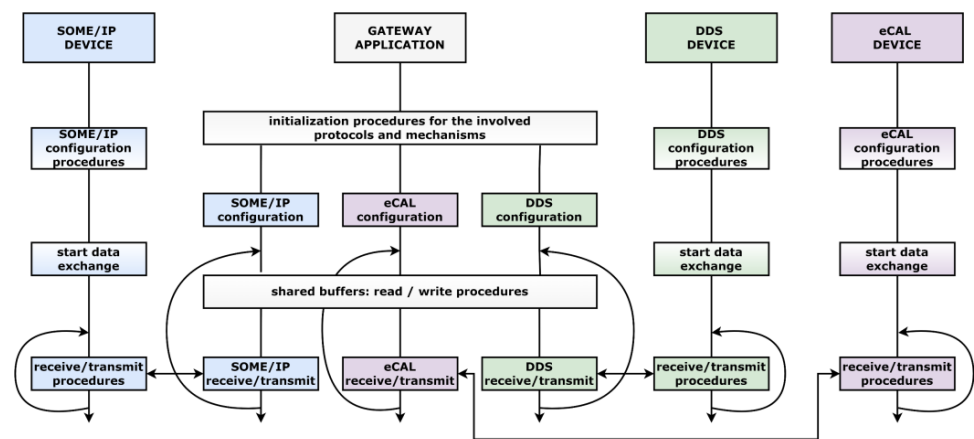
SOME/IP DEVICE

GATEWAY APPLICATION

DDS DEVICE

eCAL DEVICE

initialization procedures for the involved protocols and mechanisms

SOME/IP configuration procedures

DDS configuration procedures

eCAL configuration procedures

SOME/IP configuration

eCAL configuration

DDS configuration

start data exchange

start data exchange

start data exchange

shared buffers: read / write procedures

receive/transmit procedures

SOME/IP receive/transmit

eCAL receive/transmit

DDS receive/transmit

receive/transmit procedures

receive/transmit procedures